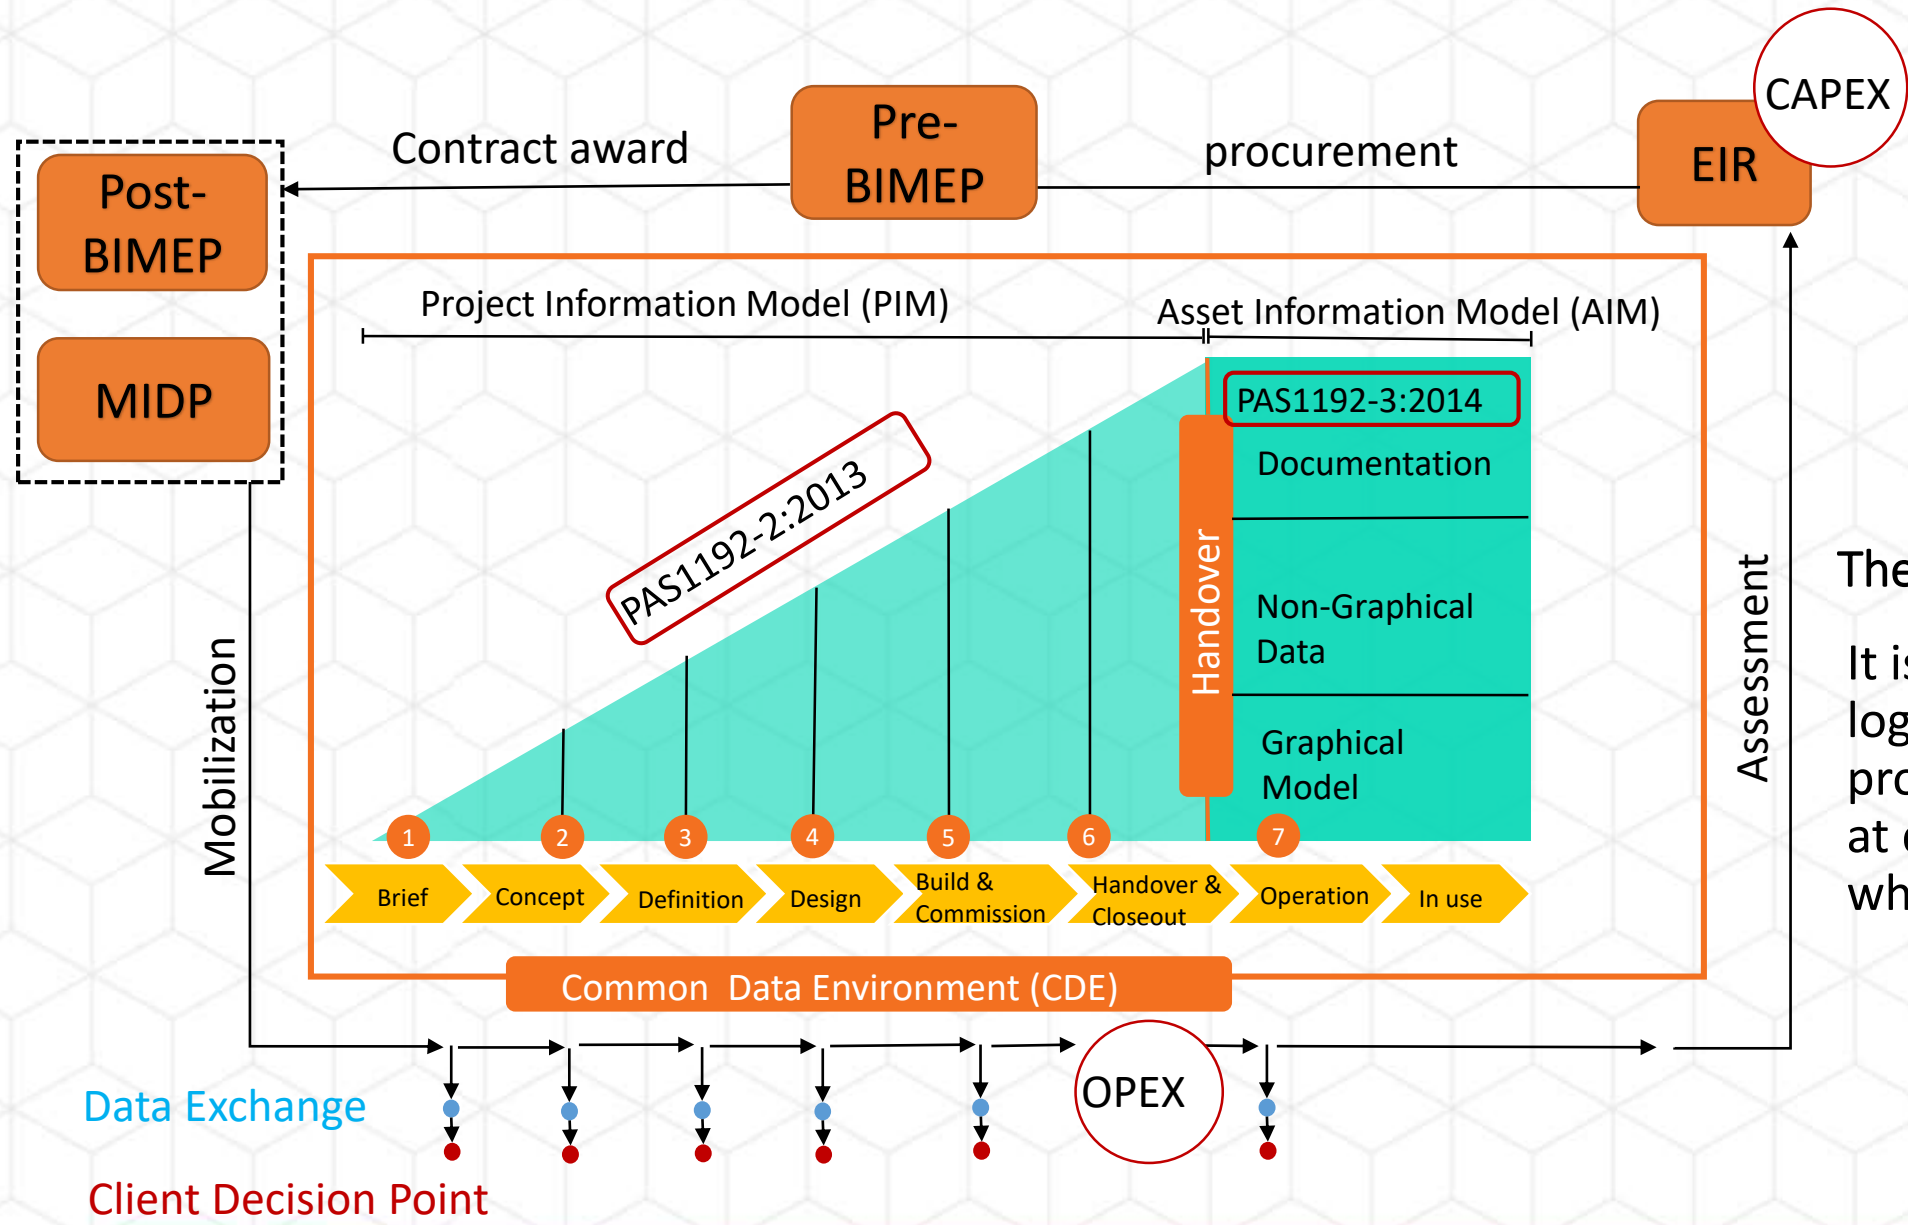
CAPEX

Post-BIMEP

MIDP

Contract award

Pre-BIMEP

procurement

EIR

Project Information Model (PIM)

Asset Information Model (AIM)

PAS1192-3:2014

PAS1192-2:2013

Documentation

Handover

Non-Graphical Data

Graphical Model

Mobilization

Assessment

1 2 3 4 5 6 7

Brief

Concept

Definition

Design

Build & Commission

Handover & Closeout

Operation

In use

Common Data Environment (CDE)

OPEX

Data Exchange

Client Decision Point

The

It is
log
pro
at
wh